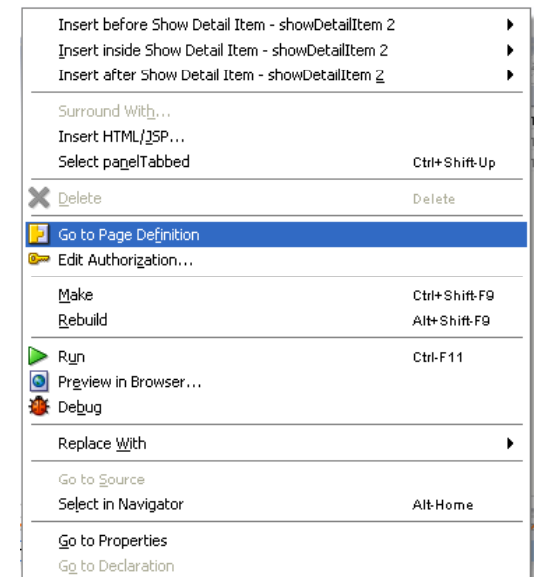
Insert before Show Detail Item - showDetailItem 2
Insert inside Show Detail Item - showDetailItem 2
Insert after Show Detail Item - showDetailItem 2

Surround With...
Insert HTML/JSP...
Select panelTabbed Ctrl+Shift-Up

Delete Delete

Go to Page Definition
Edit Authorization...

Make Ctrl+Shift-F9
Rebuild Alt+Shift-F9

Run Ctrl-F11
Preview in Browser...
Debug

Replace With

Go to Source
Select in Navigator Alt-Home

Go to Properties
Go to Declaration